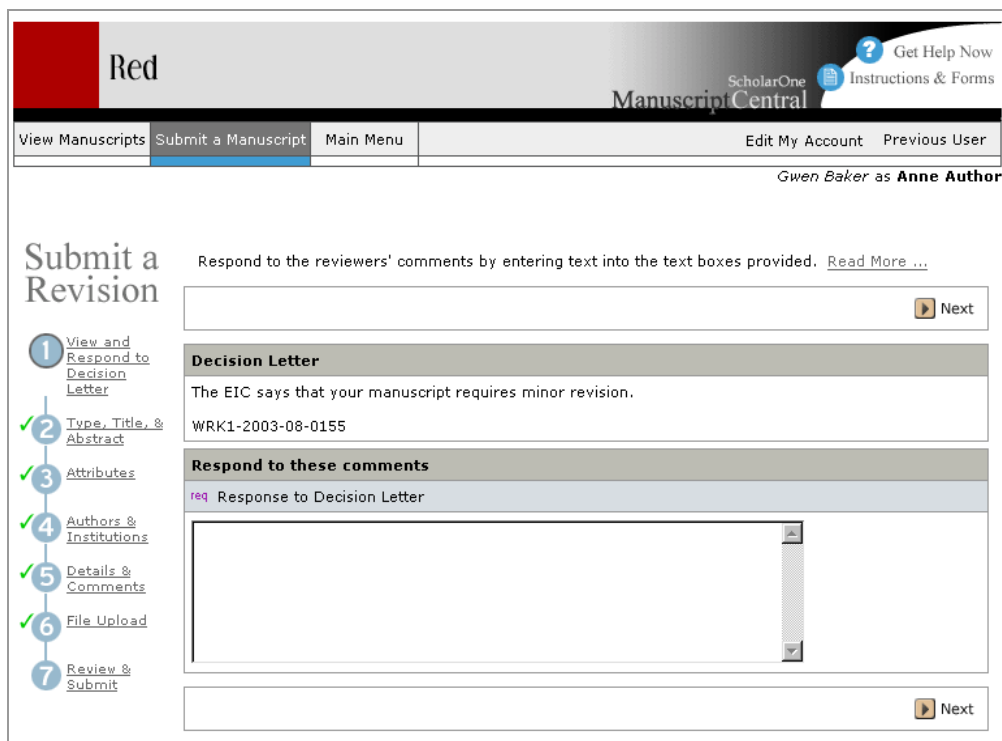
Red

ScholarOne ManuscriptCentral

Get Help Now
Instructions & Forms

View Manuscripts | Submit a Manuscript | Main Menu | Edit My Account | Previous User

Gwen Baker as **Anne Author**

Submit a Revision

1 View and Respond to Decision Letter
2 Type, Title, & Abstract
3 Attributes
4 Authors & Institutions
5 Details & Comments
6 File Upload
7 Review & Submit

Respond to the reviewers' comments by entering text into the text boxes provided. Read More ...

Next

Decision Letter

The EIC says that your manuscript requires minor revision.

WRK1-2003-08-0155

Respond to these comments

req Response to Decision Letter

Next